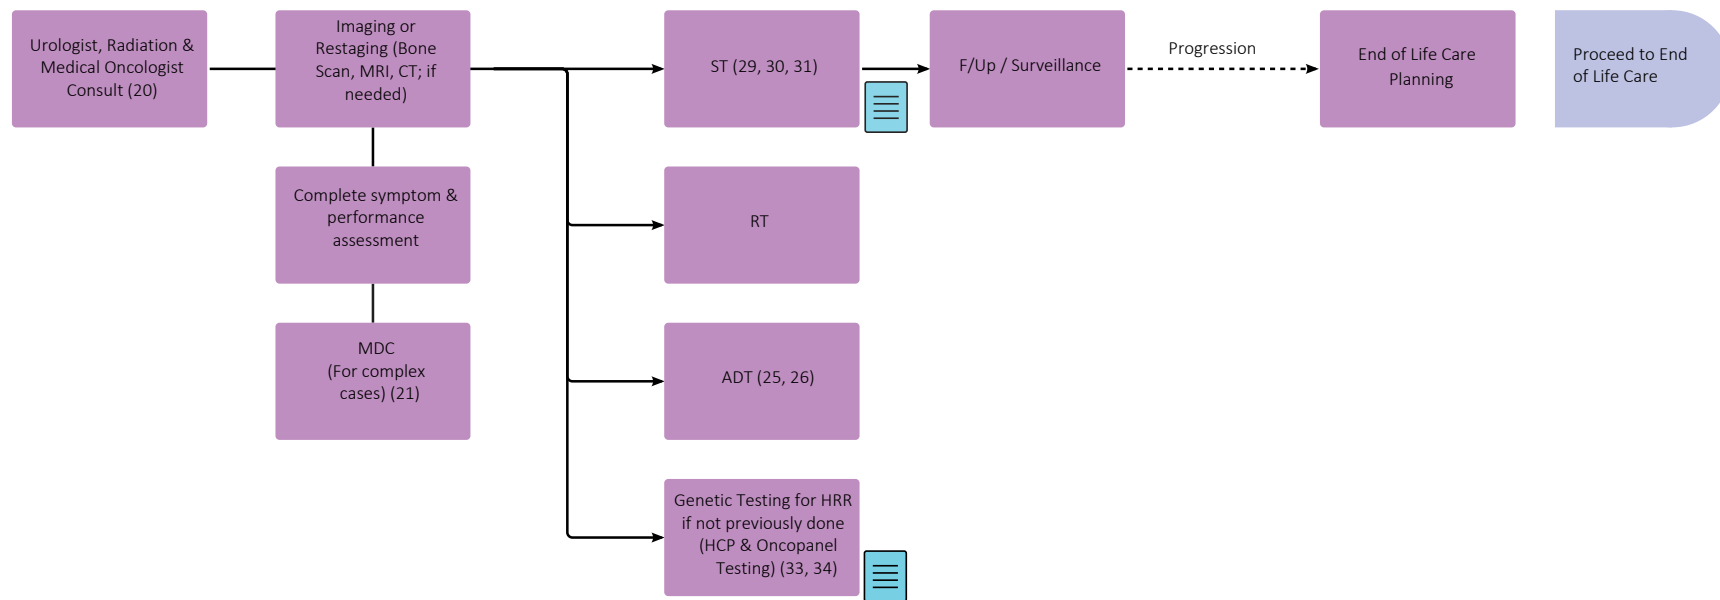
Urologist, Radiation & Medical Oncologist Consult (20)

Imaging or Restaging (Bone Scan, MRI, CT; if needed)

Complete symptom & performance assessment

MDC (For complex cases) (21)

ST (29, 30, 31)

RT

ADT (25, 26)

Genetic Testing for HRR if not previously done (HCP & Oncopanel Testing) (33, 34)

F/Up / Surveillance

Progression

End of Life Care Planning

Proceed to End of Life Care